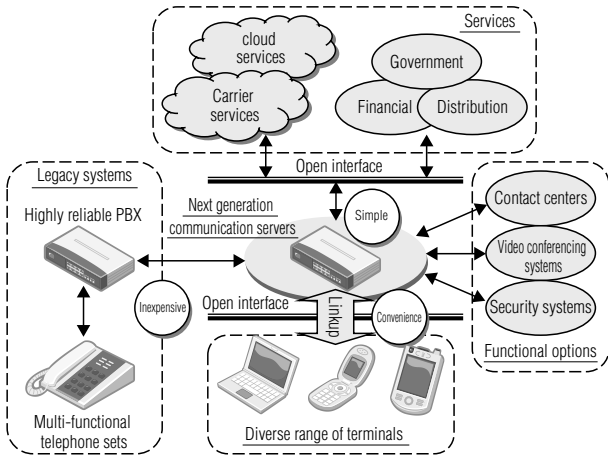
Services

cloud services

Carrier services

Government

Financial

Distribution

Open interface

Legacy systems

Highly reliable PBX

Next generation communication servers

Simple

Contact centers

Video conferencing systems

Security systems

Functional options

Inexpensive

Open interface

Linkup

Convenience

Multi-functional telephone sets

Diverse range of terminals